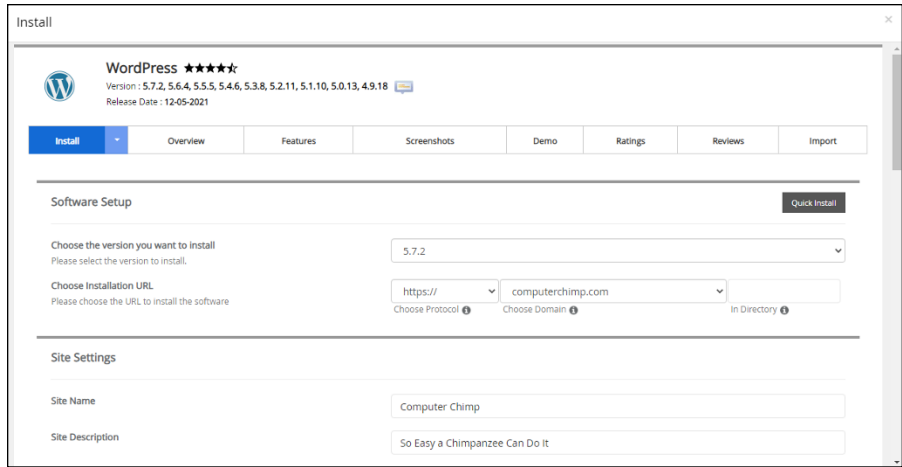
Install

×

WordPress ★★★★☆

Version : 5.7.2, 5.6.4, 5.5.5, 5.4.6, 5.3.8, 5.2.11, 5.1.10, 5.0.13, 4.9.18

Release Date : 12-05-2021

Install | Overview | Features | Screenshots | Demo | Ratings | Reviews | Import

Software Setup

Quick Install

Choose the version you want to install
Please select the version to install.

5.7.2

Choose Installation URL
Please choose the URL to install the software

https://

computerchimp.com

Choose Protocol

Choose Domain

In Directory

Site Settings

Site Name

Computer Chimp

Site Description

So Easy a Chimpanzee Can Do It